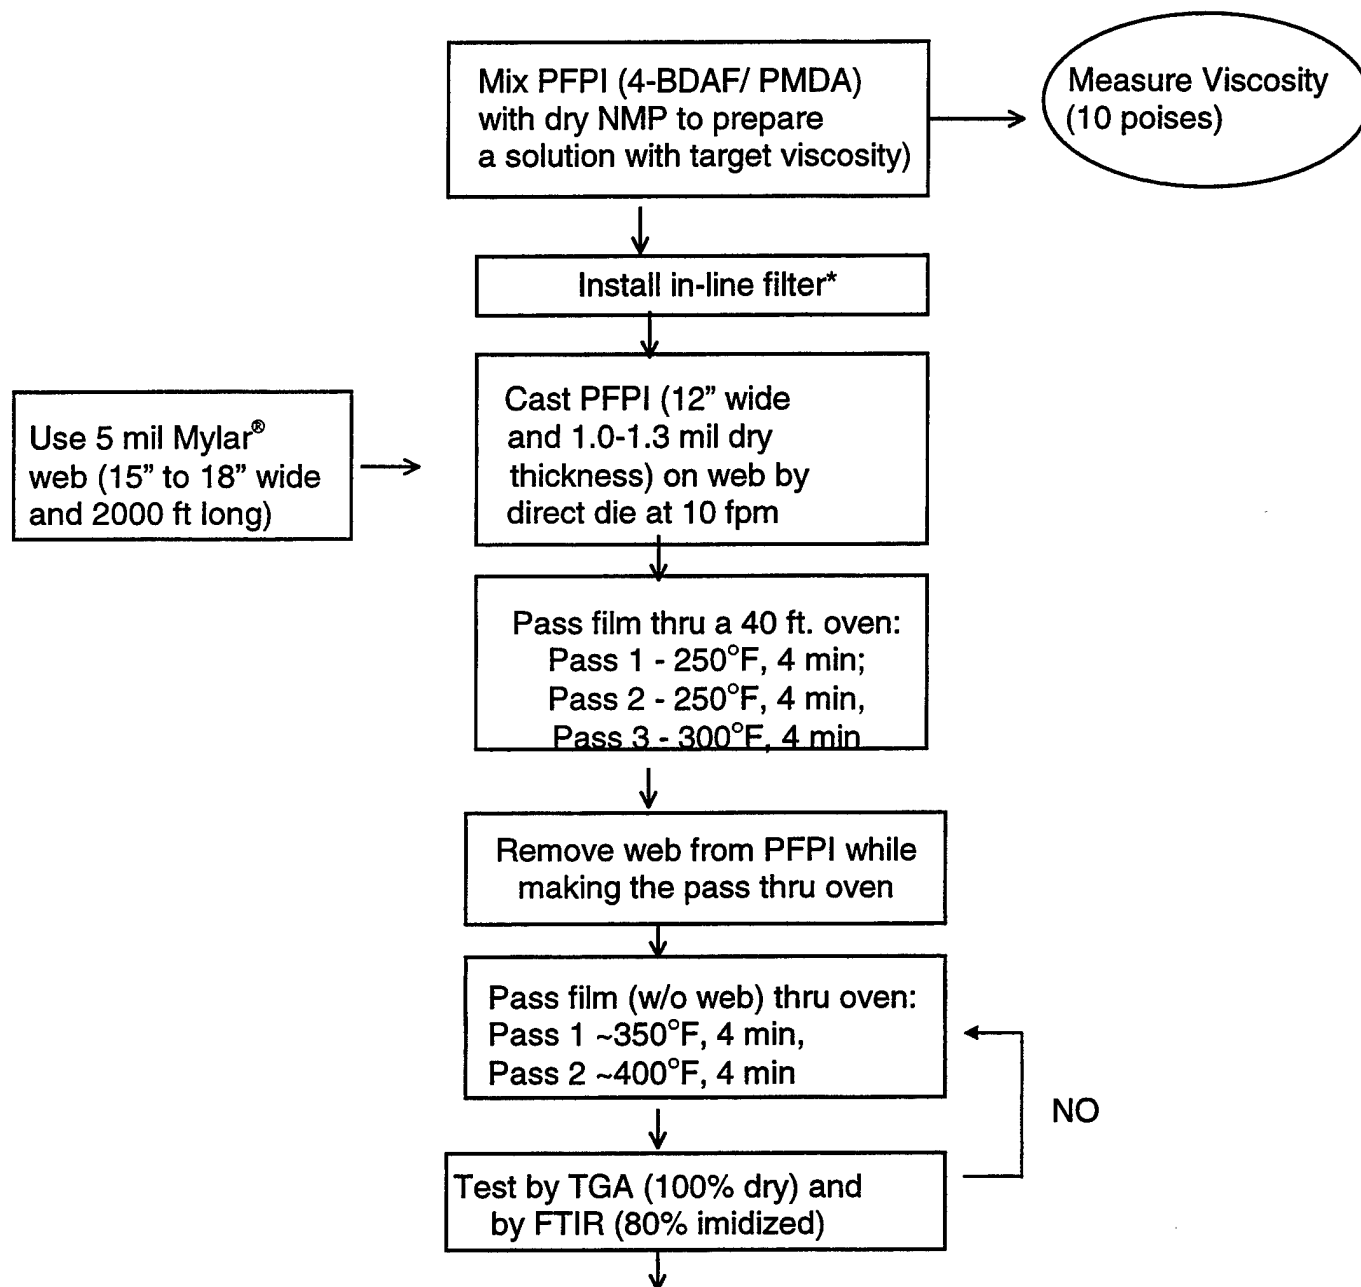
Mix PFPI (4-BDAF/ PMDA) with dry NMP to prepare a solution with target viscosity)

Measure Viscosity (10 poises)

Install in-line filter*

Use 5 mil Mylar® web (15" to 18" wide and 2000 ft long)

Cast PFPI (12" wide and 1.0-1.3 mil dry thickness) on web by direct die at 10 fpm

Pass film thru a 40 ft. oven:
Pass 1 - 250°F, 4 min;
Pass 2 - 250°F, 4 min,
Pass 3 - 300°F, 4 min

Remove web from PFPI while making the pass thru oven

Pass film (w/o web) thru oven:
Pass 1 ~350°F, 4 min,
Pass 2 ~400°F, 4 min

NO

Test by TGA (100% dry) and by FTIR (80% imidized)